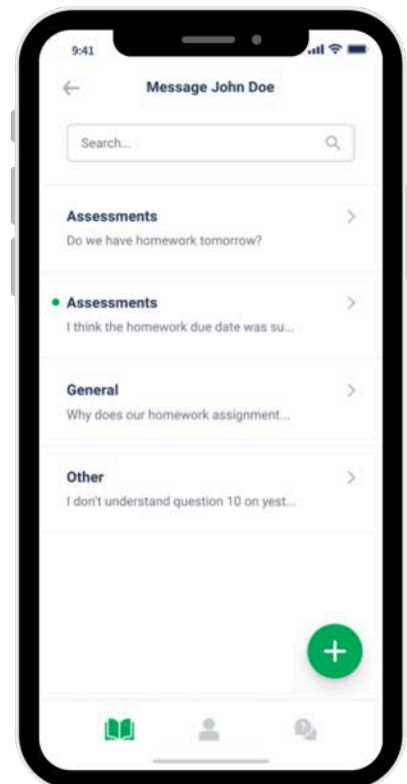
9:41

Message John Doe

Search...

Assessments
Do we have homework tomorrow?

Assessments
I think the homework due date was su...

General
Why does our homework assignment...

Other
I don't understand question 10 on yest...

+